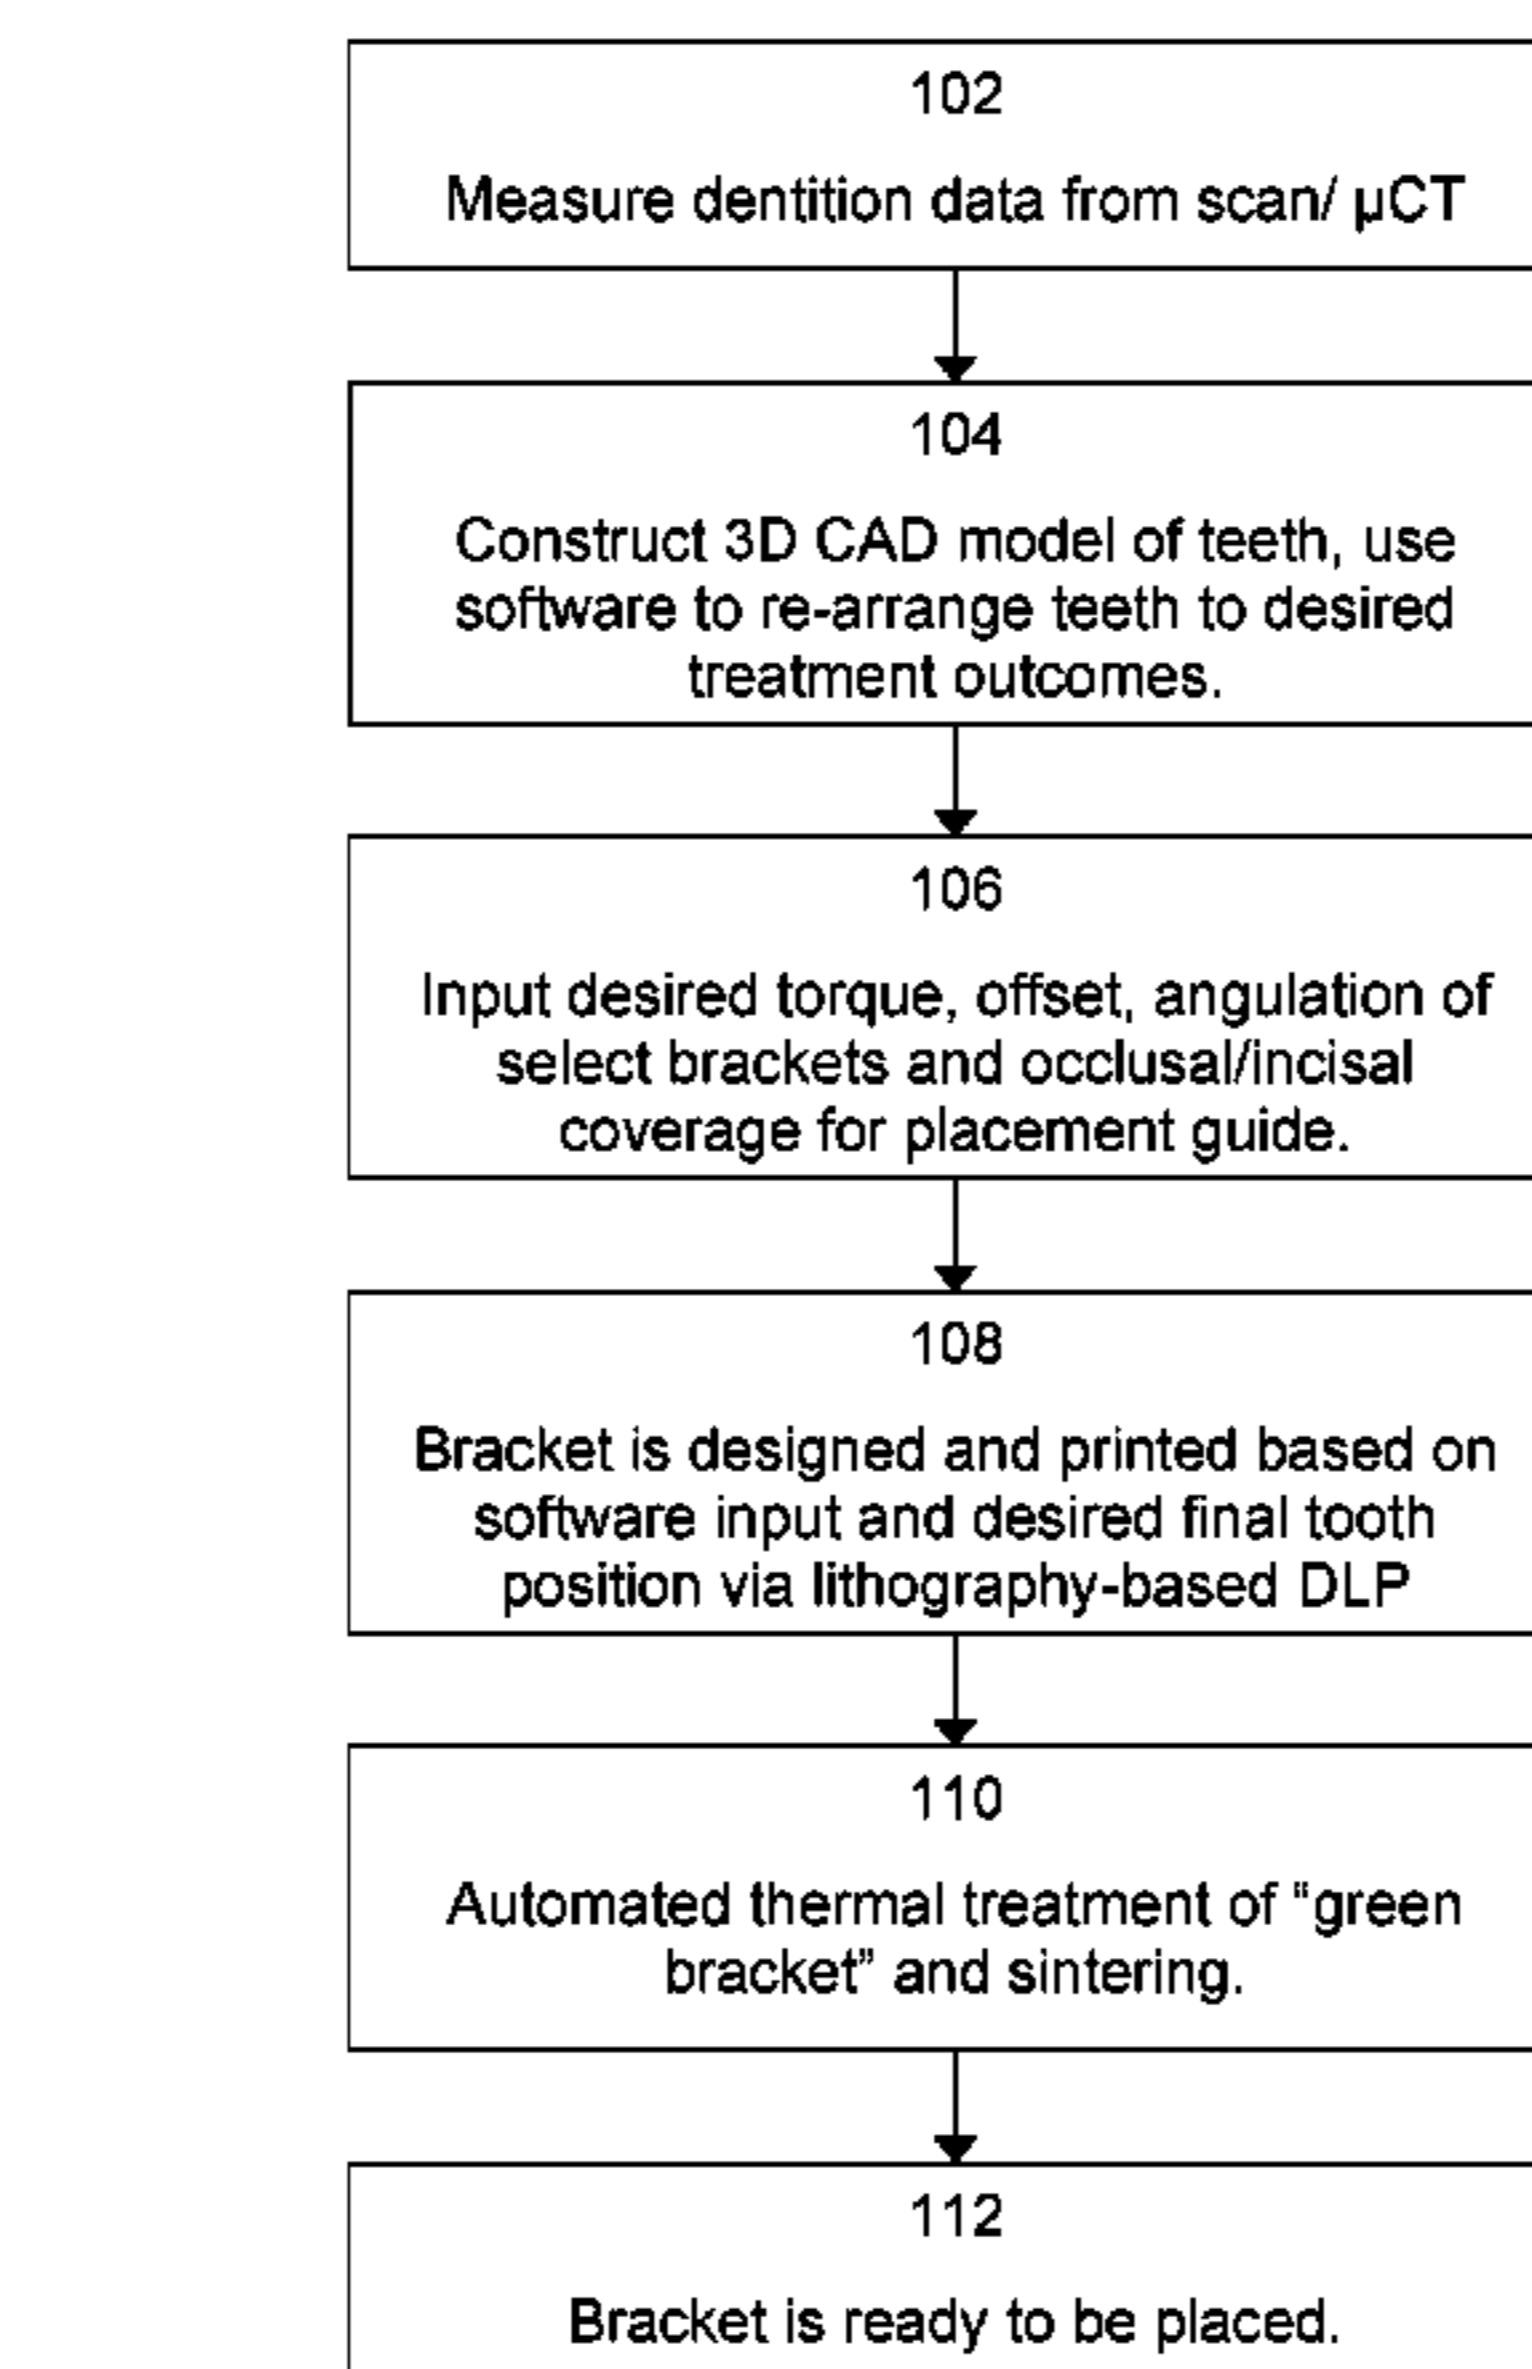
102

Measure dentition data from scan/ µCT

104

Construct 3D CAD model of teeth, use software to re-arrange teeth to desired treatment outcomes.

106

Input desired torque, offset, angulation of select brackets and occlusal/incisal coverage for placement guide.

108

Bracket is designed and printed based on software input and desired final tooth position via lithography-based DLP

110

Automated thermal treatment of “green bracket” and sintering.

112

Bracket is ready to be placed.